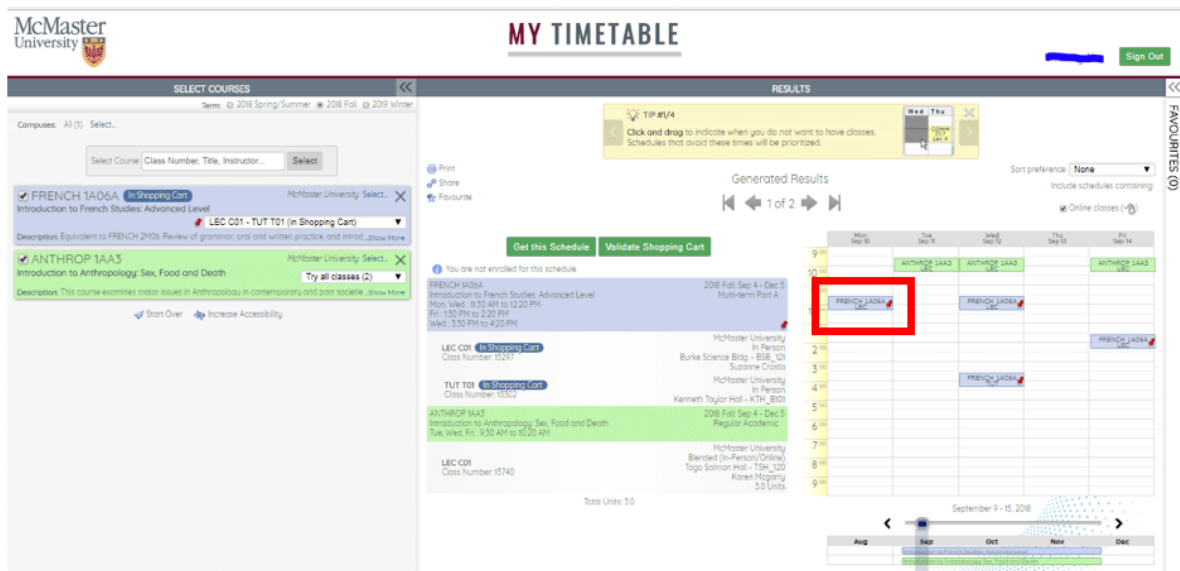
McMaster University

MY TIMETABLE

Sign Out

SELECT COURSES

Term: 2018 Spring/Summer 2018 Fall 2019 Winter

Campuses: All (1) Select...

Select Course Class Number, Title, Instructor... Select

FRENCH 1A06A In Shopping Cart McMaster University Select...
Introduction to French Studies: Advanced Level
LEC C01 - TUT T01 (In Shopping Cart)
Description: Equivalent to FRENCH 2M06. Review of grammar, oral and written practice, and introd ...Show More

ANTHROP 1AA3 McMaster University Select...
Introduction to Anthropology: Sex, Food and Death
Try all classes (2)
Description: This course examines major issues in Anthropology in contemporary and past societie ...Show More

Start Over Increase Accessibility

RESULTS

TIP #1/4
Click and drag to indicate when you do not want to have classes. Schedules that avoid these times will be prioritized.

Print
Share
Favourite

Generated Results
1 of 2

Sort preference: None
Include schedules containing:
Online classes

FAVOURITES (0)

Get this Schedule Validate Shopping Cart

You are not enrolled for this schedule.

FRENCH 1A06A 2018 Fall: Sep 4 - Dec 5
Introduction to French Studies: Advanced Level Multi-term Part A
Mon, Wed : 11:30 AM to 12:20 PM
Fri : 1:30 PM to 2:20 PM
Wed : 3:30 PM to 4:20 PM

LEC C01 In Shopping Cart McMaster University
Class Number: 15297 In Person
Burke Science Bldg. - BSB_121
Suzanne Crosta

TUT T01 In Shopping Cart McMaster University
Class Number: 15302 In Person
Kenneth Taylor Hall - KTH_B101

ANTHROP 1AA3 2018 Fall: Sep 4 - Dec 5
Introduction to Anthropology: Sex, Food and Death Regular Academic
Tue, Wed, Fri : 9:30 AM to 10:20 AM

LEC C01 McMaster University
Class Number: 15740 Blended (In-Person/Online)
Togo Salmon Hall - TSH_120
Karen Mcgarry
3.0 Units

Total Units: 3.0

Mon Sep 10 | Tue Sep 11 | Wed Sep 12 | Thu Sep 13 | Fri Sep 14

9 10 11 12 1 2 3 4 5 6 7 8 9

ANTHROP 1AA3 LEC
ANTHROP 1AA3 LEC
ANTHROP 1AA3 LEC
FRENCH 1A06A LEC
FRENCH 1A06A LEC
FRENCH 1A06A LEC
FRENCH 1A06A TUT

September 9 - 15, 2018

Aug Sep Oct Nov Dec